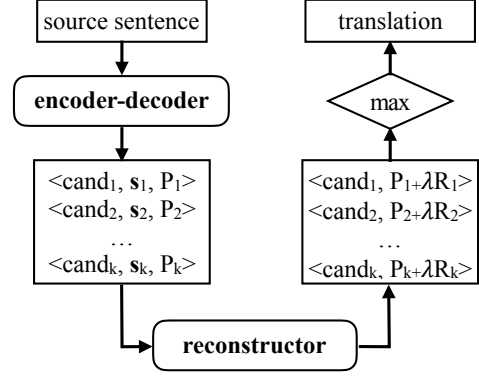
source sentence

encoder-decoder

<cand$_1$, $\mathbf{s}_1$, P$_1$>
<cand$_2$, $\mathbf{s}_2$, P$_2$>
…
<cand$_k$, $\mathbf{s}_k$, P$_k$>

reconstructor

<cand$_1$, P$_1$+$\lambda$R$_1$>
<cand$_2$, P$_2$+$\lambda$R$_2$>
…
<cand$_k$, P$_k$+$\lambda$R$_k$>

max

translation